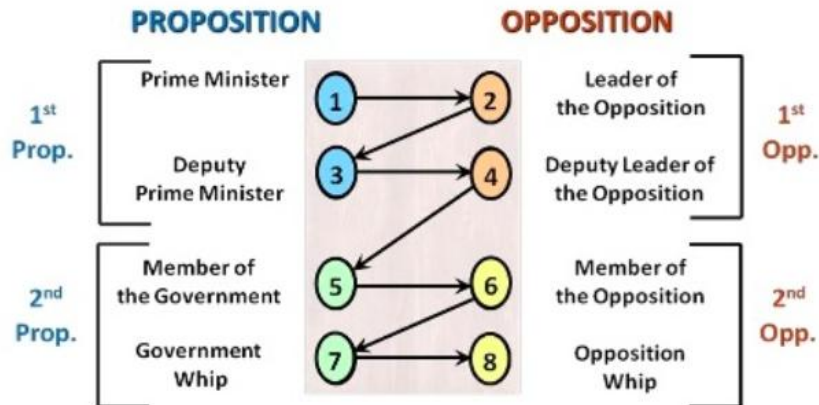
PROPOSITION

OPPOSITION

$1^{st}$ Prop.

Prime Minister

Deputy Prime Minister

1

2

3

4

Leader of the Opposition

Deputy Leader of the Opposition

$1^{st}$ Opp.

$2^{nd}$ Prop.

Member of the Government

Government Whip

5

6

7

8

Member of the Opposition

Opposition Whip

$2^{nd}$ Opp.